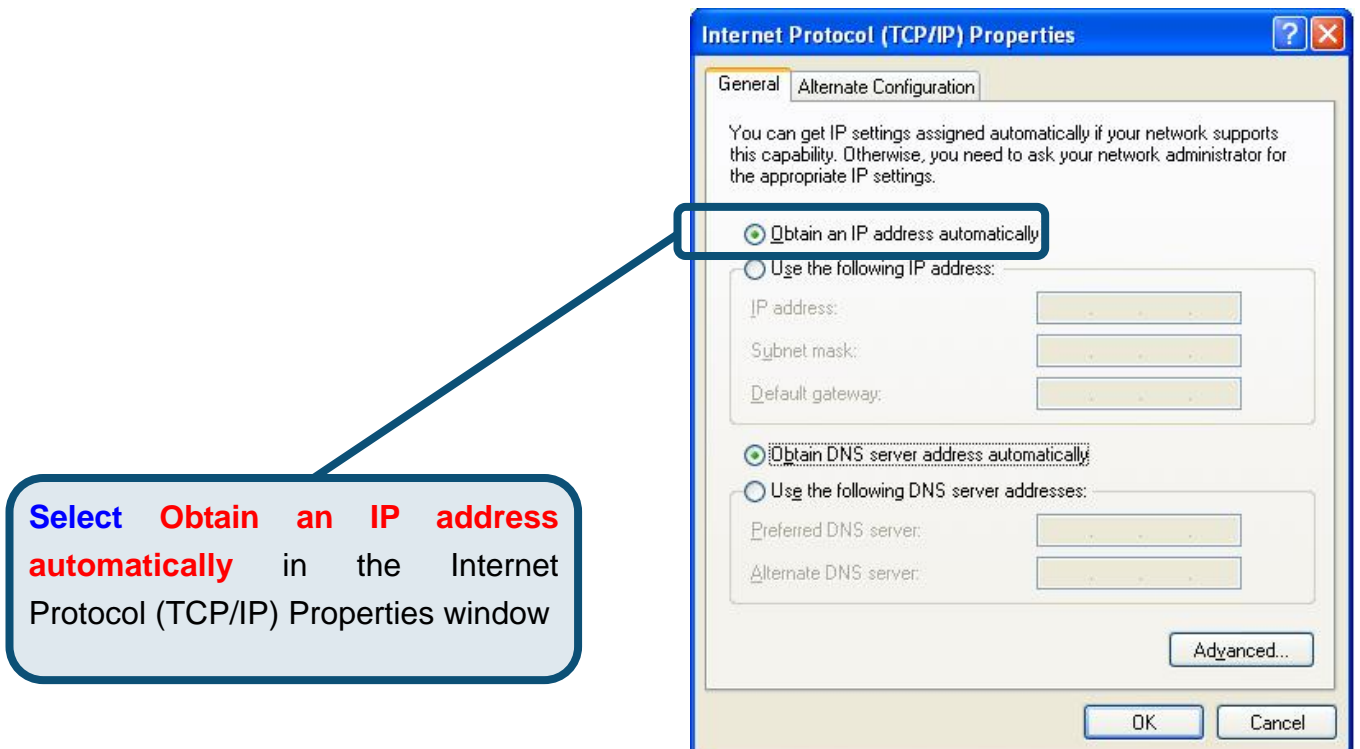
Internet Protocol (TCP/IP) Properties

?

General

Alternate Configuration

You can get IP settings assigned automatically if your network supports this capability. Otherwise, you need to ask your network administrator for the appropriate IP settings.

Obtain an IP address automatically

Use the following IP address:

IP address:

Subnet mask:

Default gateway:

Obtain DNS server address automatically

Use the following DNS server addresses:

Preferred DNS server:

Alternate DNS server:

Advanced...

OK

Cancel

Select Obtain an IP address automatically in the Internet Protocol (TCP/IP) Properties window